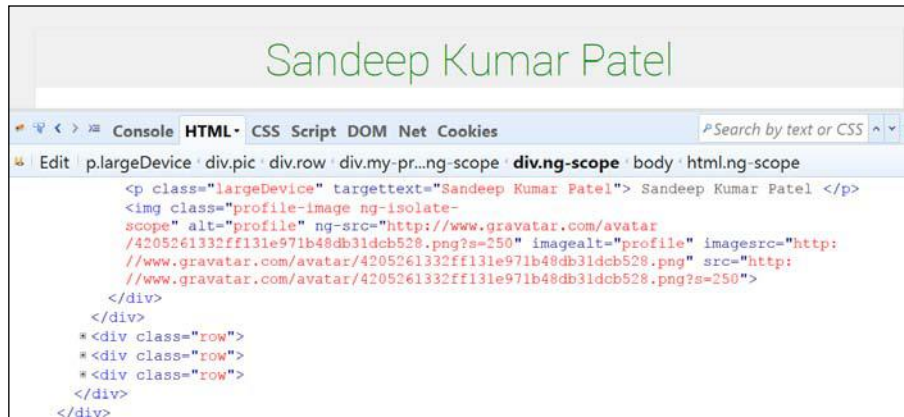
Sandeep Kumar Patel

Console HTML CSS Script DOM Net Cookies

Search by text or CSS

Edit p.largeDevice div.pic div.row div.my-pr...ng-scope div.ng-scope body html.ng-scope

<p class="largeDevice" targettext="Sandeep Kumar Patel"> Sandeep Kumar Patel </p>
<img class="profile-image ng-isolate-scope" alt="profile" ng-src="http://www.gravatar.com/avatar/4205261332ff131e971b48db31dcb528.png?s=250" imagealt="profile" imagesrc="http://www.gravatar.com/avatar/4205261332ff131e971b48db31dcb528.png" src="http://www.gravatar.com/avatar/4205261332ff131e971b48db31dcb528.png?s=250">
</div>
</div>
<div class="row">
<div class="row">
<div class="row">
</div>
</div>